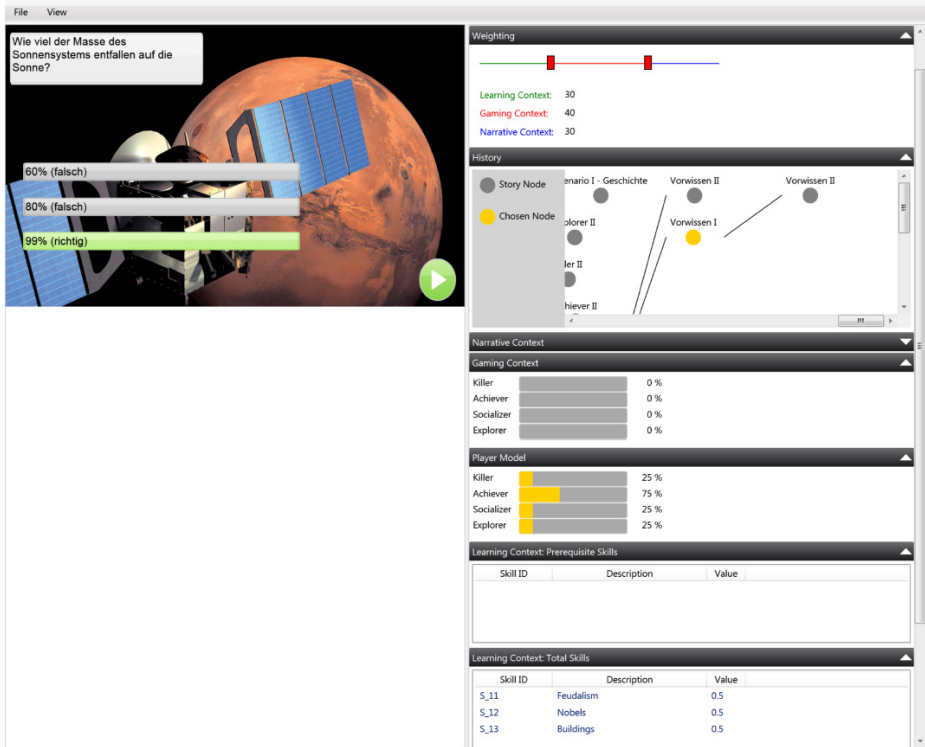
File View

Wie viel der Masse des Sonnensystems entfallen auf die Sonne?

60% (falsch)

80% (falsch)

99% (richtig)

Weighting

Learning Context: 30
Gaming Context: 40
Narrative Context: 30

History

Story Node
Chosen Node

enario I - Geschichte
Vorwissen II
Vorwissen II
plorer II
Vorwissen I
ler II
hiever II

Narrative Context

Gaming Context

Killer 0 %
Achiever 0 %
Socializer 0 %
Explorer 0 %

Player Model

Killer 25 %
Achiever 75 %
Socializer 25 %
Explorer 25 %

Learning Context: Prerequisite Skills

| Skill ID | Description | Value |
|---|---|---|

Learning Context: Total Skills

| Skill ID | Description | Value |
|---|---|---|
| S_11 | Feudalism | 0.5 |
| S_12 | Nobels | 0.5 |
| S_13 | Buildings | 0.5 |